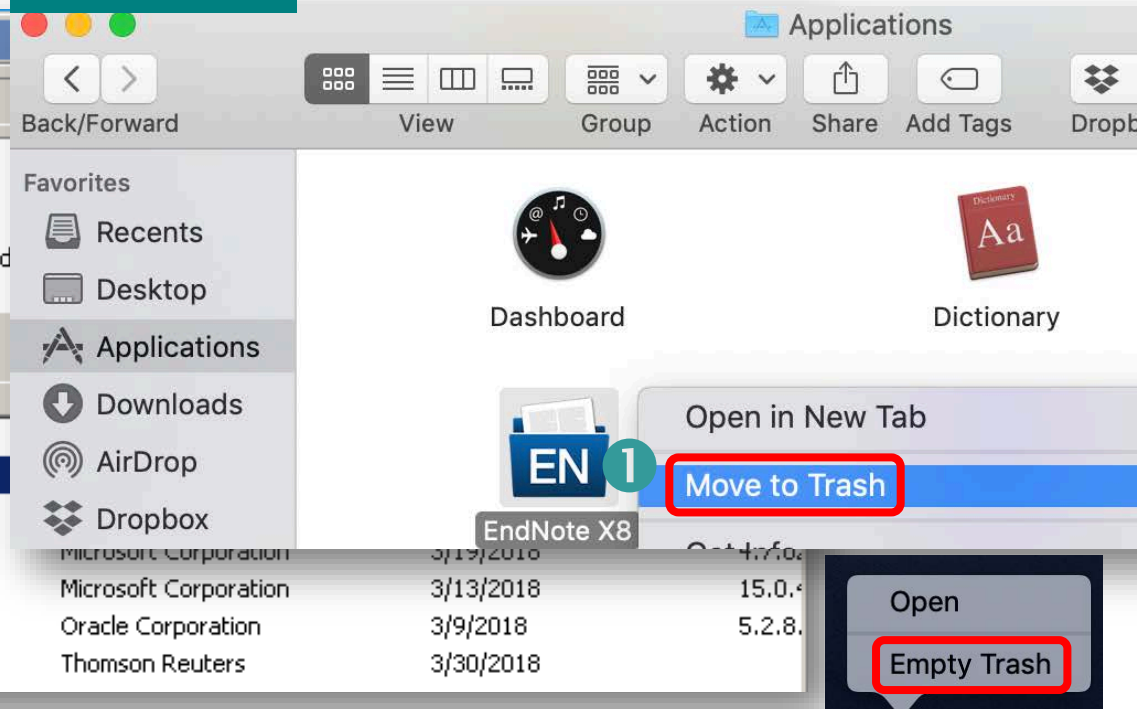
Applications

Back/Forward

View

Group

Action

Share

Add Tags

Dropb

Favorites

Recents

Desktop

Applications

Downloads

AirDrop

Dropbox

Dashboard

Dictionary

Dictionary
Aa

EN

EndNote X8

Open in New Tab

1

Move to Trash

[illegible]

| Microsoft Corporation | 3/19/2018 | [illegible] |
|---|---|---|
| Microsoft Corporation | 3/13/2018 | 15.0.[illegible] |
| Oracle Corporation | 3/9/2018 | 5.2.8.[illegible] |
| Thomson Reuters | 3/30/2018 | |

Open

Empty Trash